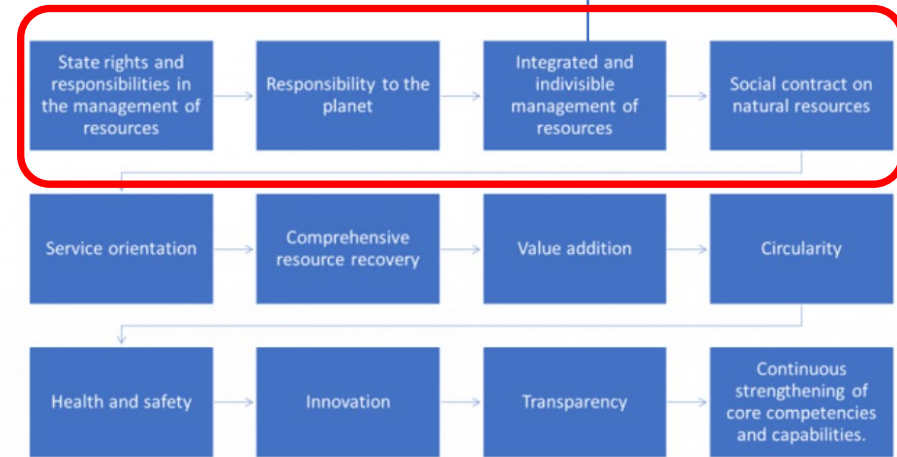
State rights and responsibilities in the management of resources

Responsibility to the planet

Integrated and indivisible management of resources

Social contract on natural resources

Service orientation

Comprehensive resource recovery

Value addition

Circularity

Health and safety

Innovation

Transparency

Continuous strengthening of core competencies and capabilities.